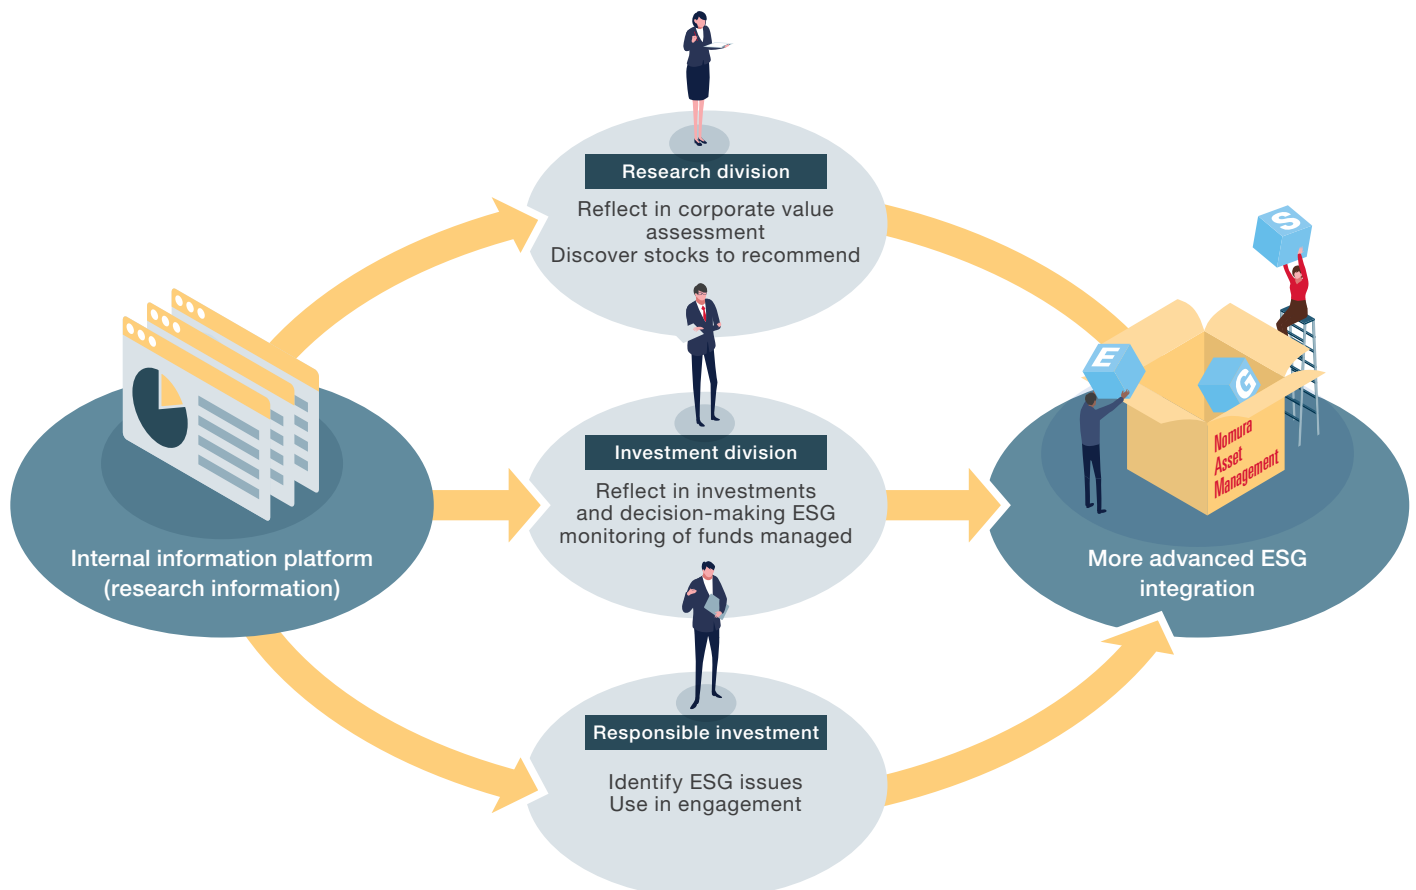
Research division

Reflect in corporate value assessment
Discover stocks to recommend

Investment division

Reflect in investments and decision-making ESG monitoring of funds managed

Responsible investment

Identify ESG issues
Use in engagement

Internal information platform (research information)

S

E

G

Nomura Asset Management

More advanced ESG integration